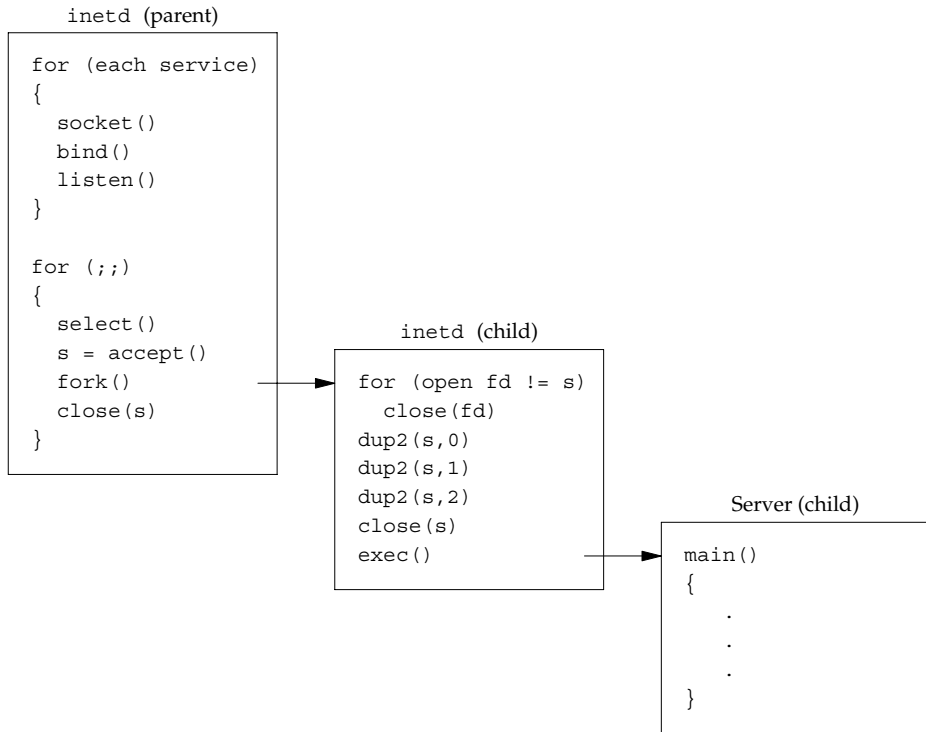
inetd (parent)

for (each service)
{
socket()
bind()
listen()
}

for (;;)
{
select()
s = accept()
fork()
close(s)
}

inetd (child)

for (open fd != s)
close(fd)
dup2(s,0)
dup2(s,1)
dup2(s,2)
close(s)
exec()

Server (child)

main()
{
.
.
.
}